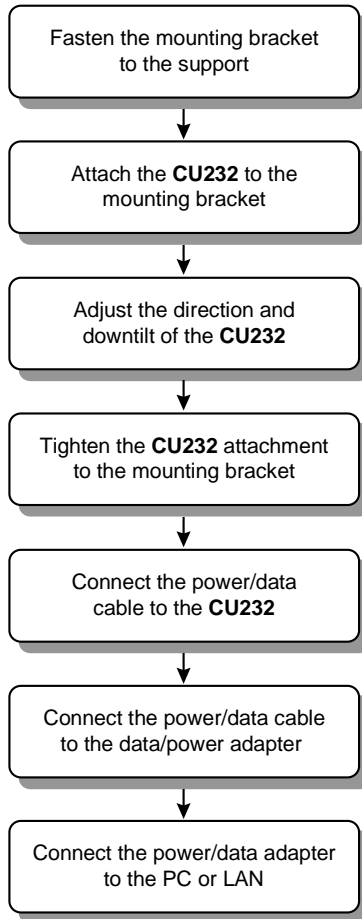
Fasten the mounting bracket to the support

Attach the **CU232** to the mounting bracket

Adjust the direction and downtilt of the **CU232**

Tighten the **CU232** attachment to the mounting bracket

Connect the power/data cable to the **CU232**

Connect the power/data cable to the data/power adapter

Connect the power/data adapter to the PC or LAN